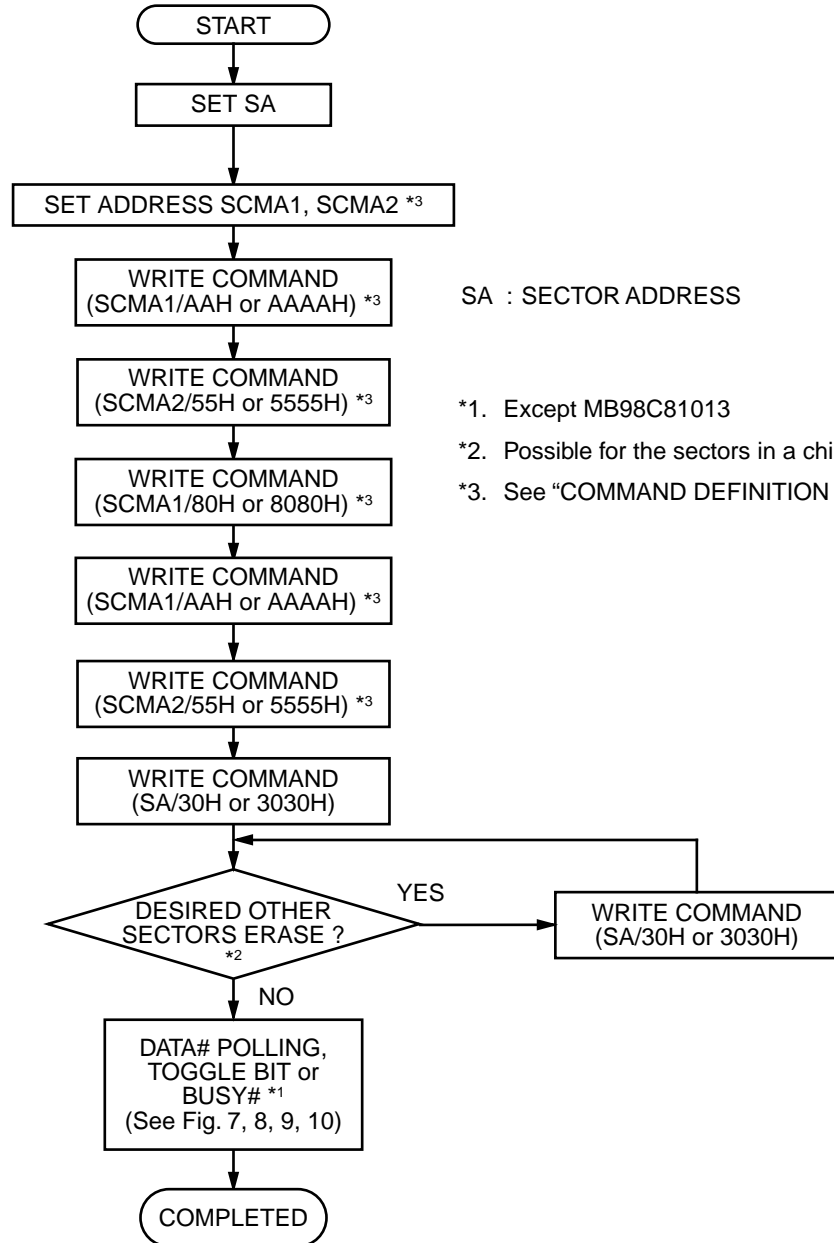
START

SET SA

SET ADDRESS SCMA1, SCMA2 *3

WRITE COMMAND (SCMA1/AAH or AAAAH) *3

WRITE COMMAND (SCMA2/55H or 5555H) *3

WRITE COMMAND (SCMA1/80H or 8080H) *3

WRITE COMMAND (SCMA1/AAH or AAAAH) *3

WRITE COMMAND (SCMA2/55H or 5555H) *3

WRITE COMMAND (SA/30H or 3030H)

DESIRED OTHER SECTORS ERASE ? *2

YES

WRITE COMMAND (SA/30H or 3030H)

NO

DATA# POLLING, TOGGLE BIT or BUSY# *1 (See Fig. 7, 8, 9, 10)

COMPLETED

SA : SECTOR ADDRESS

*1. Except MB98C81013

*2. Possible for the sectors in a chi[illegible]

*3. See “COMMAND DEFINITION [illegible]